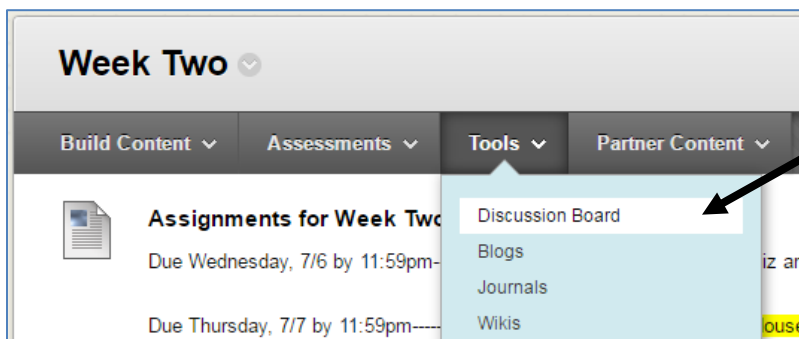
Week Two

Build Content Assessments Tools Partner Content

Discussion Board
Blogs
Journals
Wikis

Assignments for Week Two

Due Wednesday, 7/6 by 11:59pm- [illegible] iz a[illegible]

Due Thursday, 7/7 by 11:59pm----- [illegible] ouse